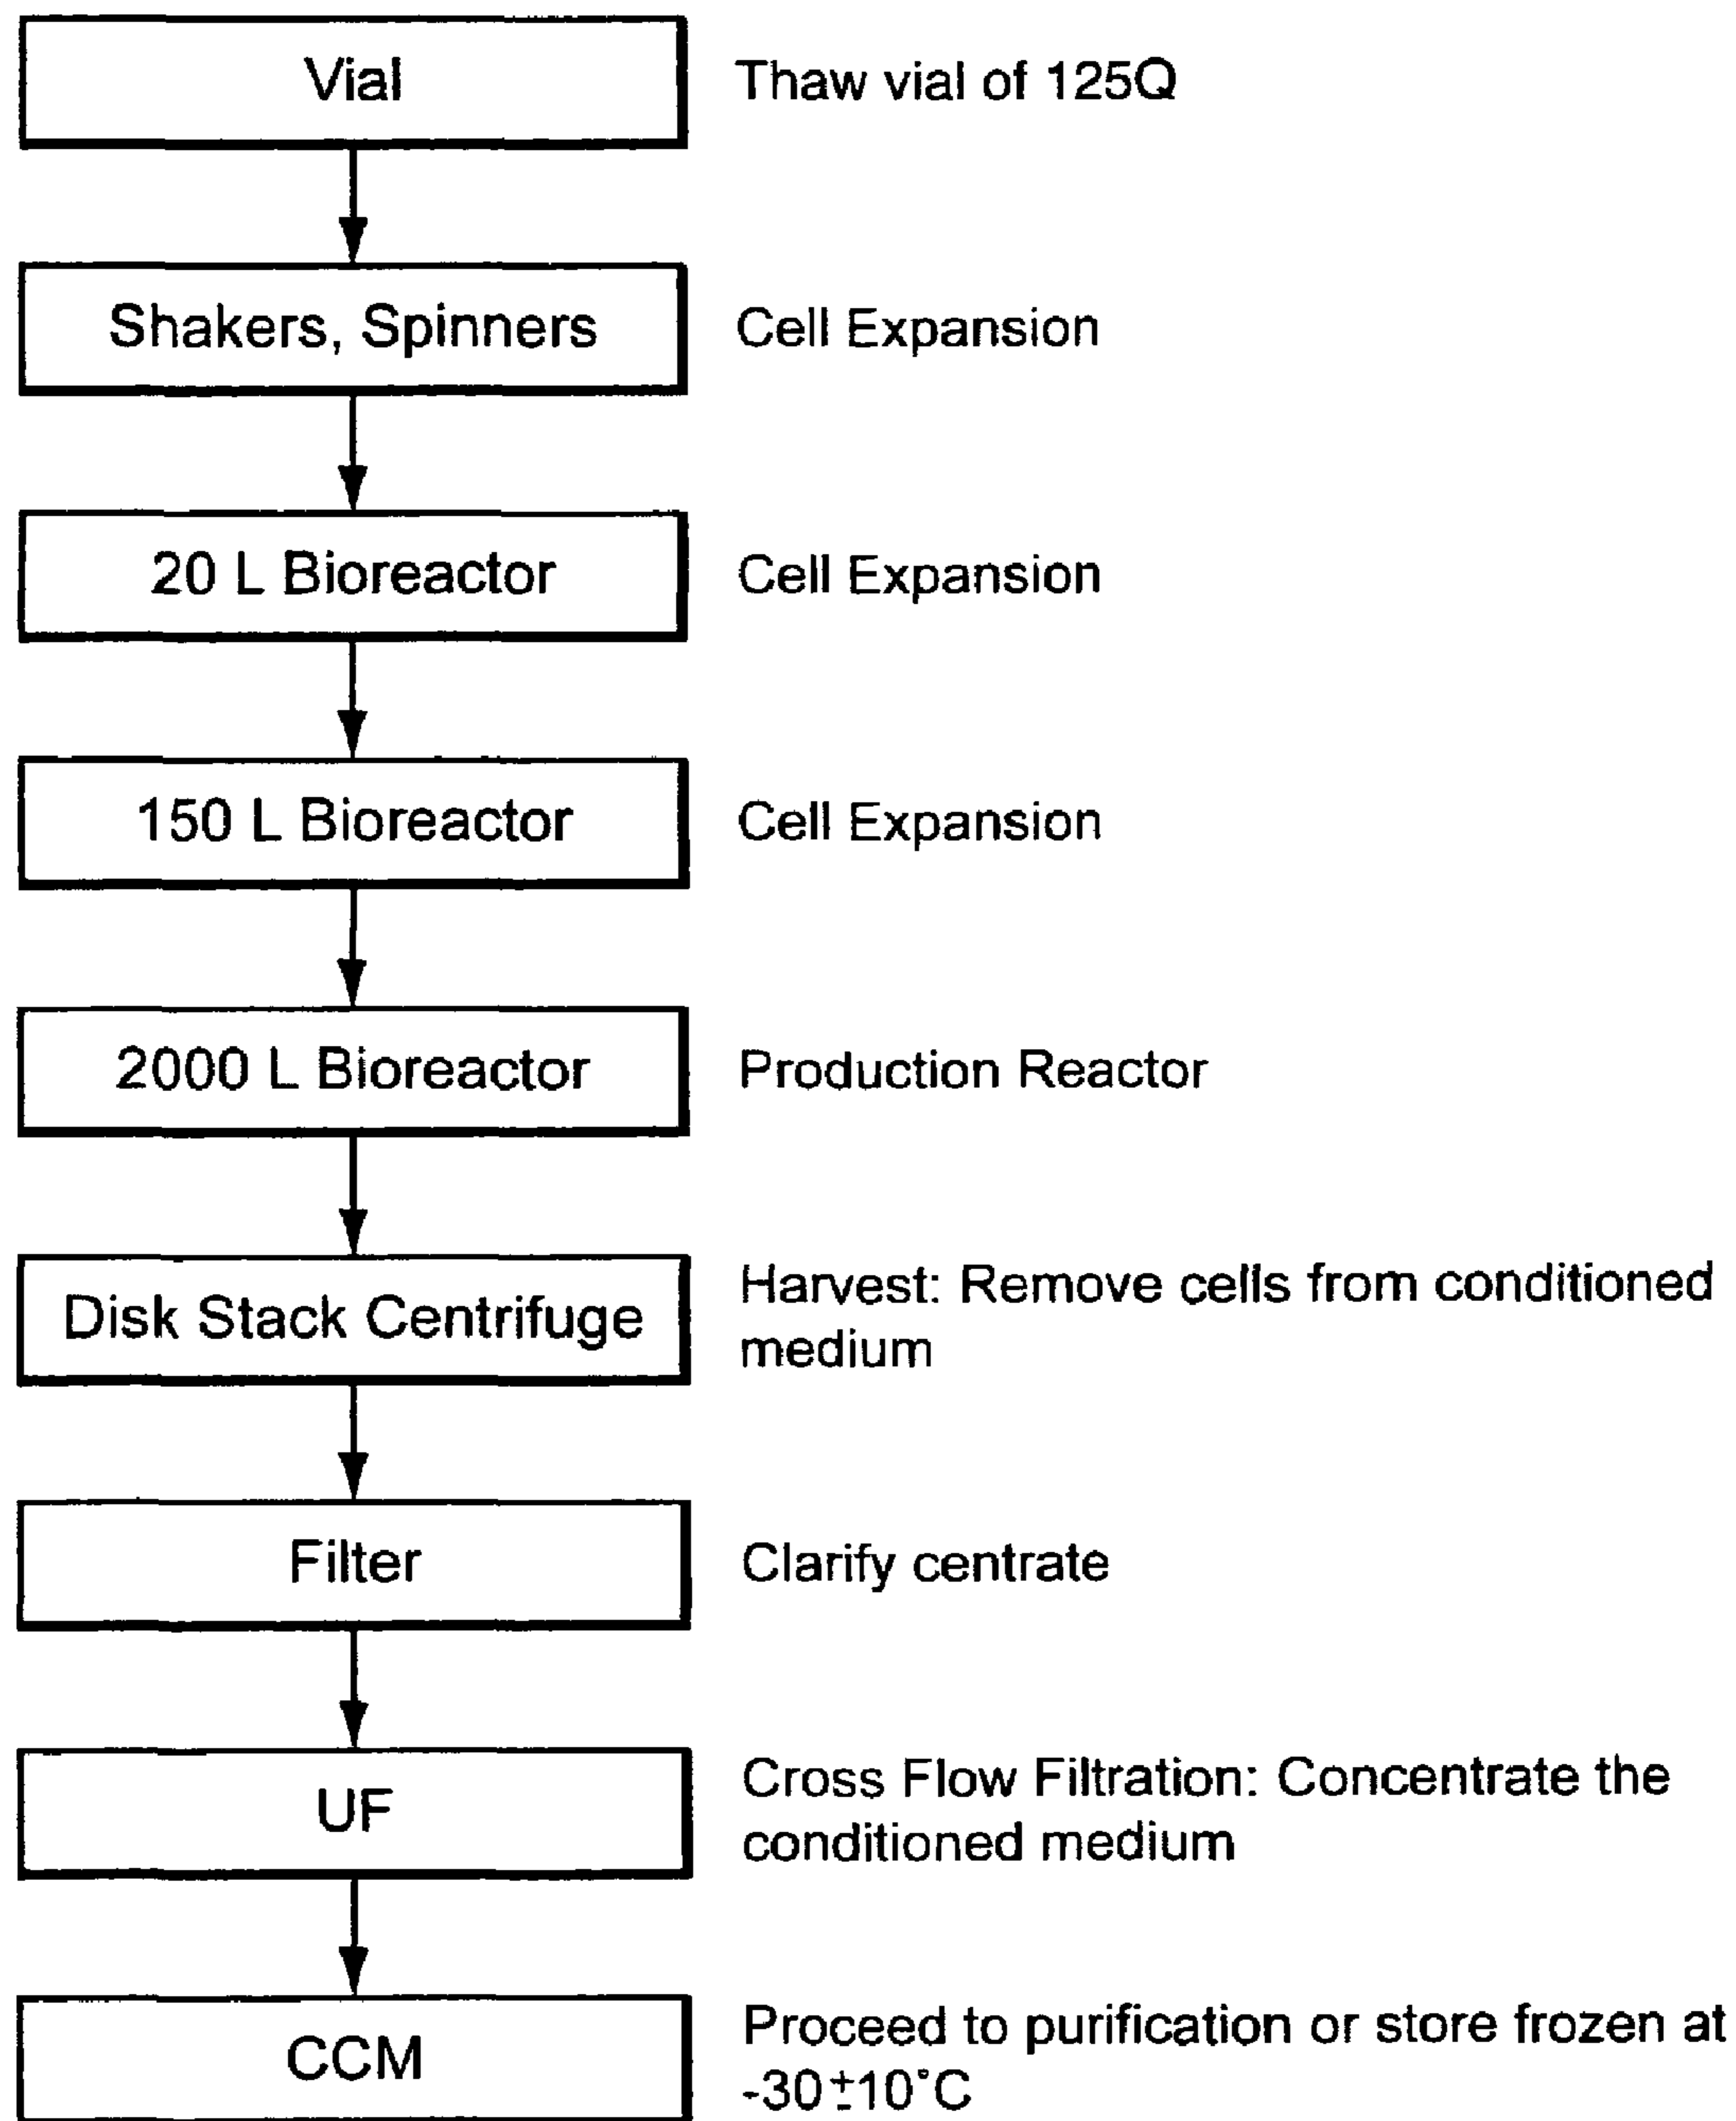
Vial

Thaw vial of 125Q

Shakers, Spinners

Cell Expansion

20 L Bioreactor

Cell Expansion

150 L Bioreactor

Cell Expansion

2000 L Bioreactor

Production Reactor

Disk Stack Centrifuge

Harvest: Remove cells from conditioned medium

Filter

Clarify centrate

UF

Cross Flow Filtration: Concentrate the conditioned medium

CCM

Proceed to purification or store frozen at $-30\pm10^{\circ}C$